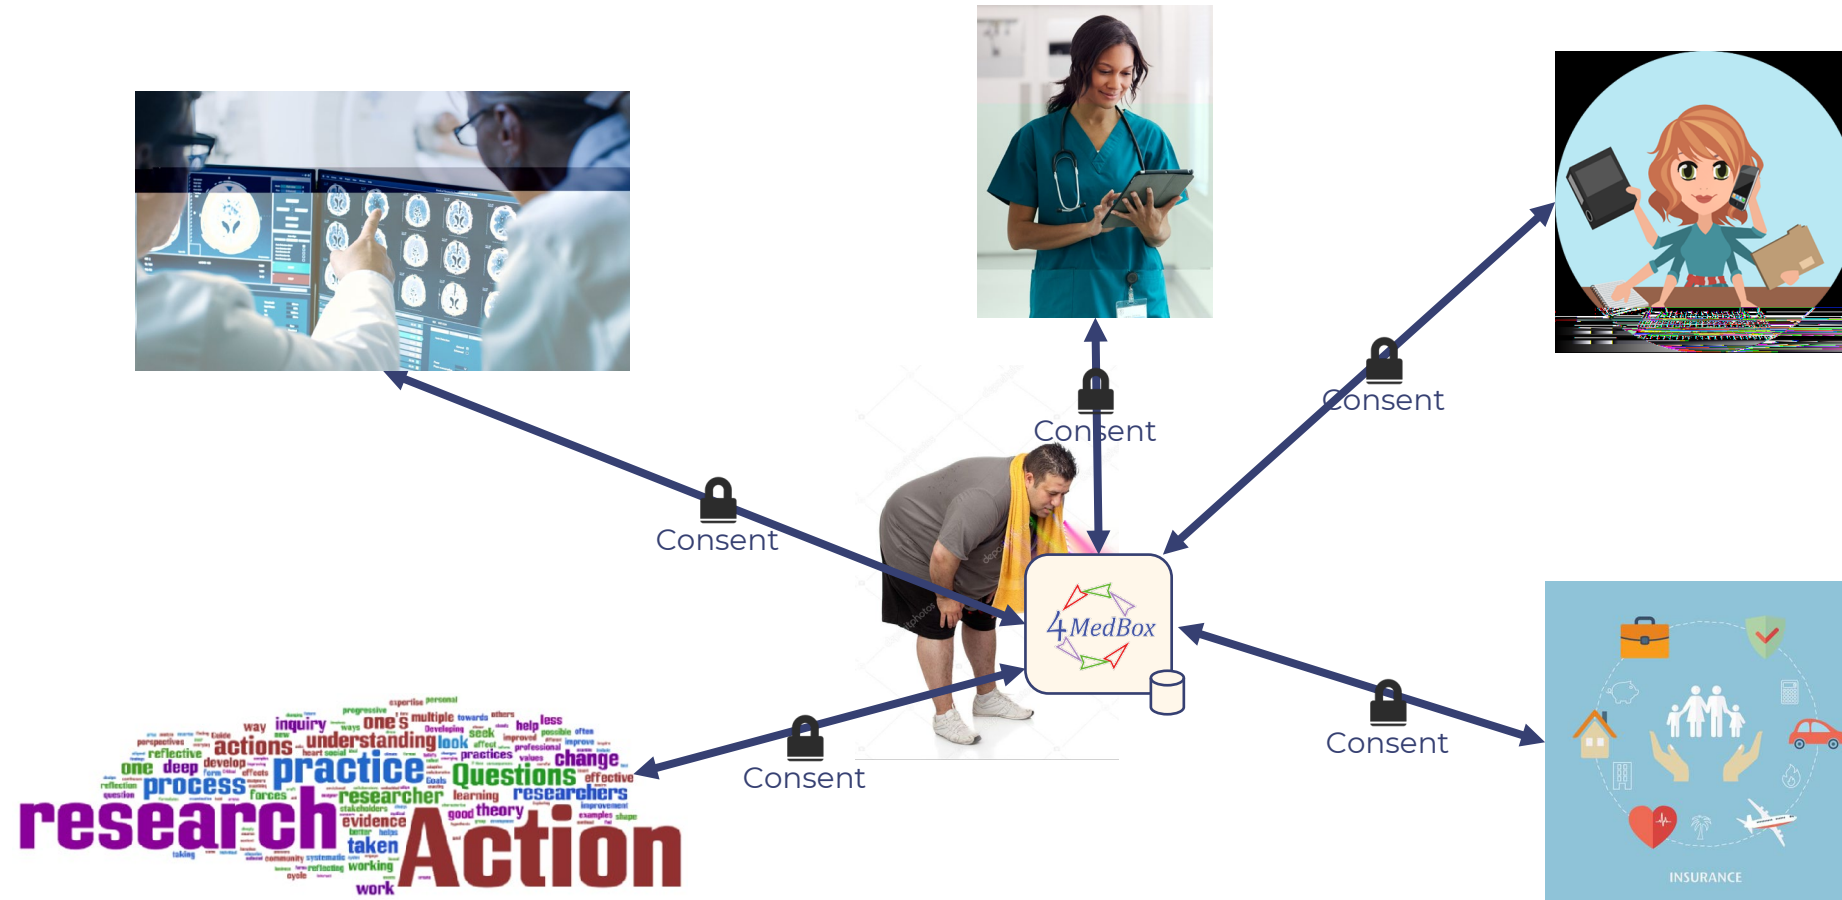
Consent

Consent

Consent

4MedBox

Consent

Consent

research Action practice process Questions researcher researchers inquiry one's actions understanding change theory evidence taken working work deep develop one reflective way multiple help less seek look practices effective learning good

INSURANCE